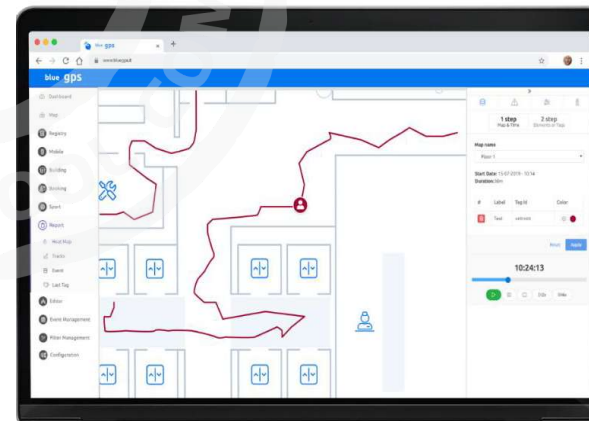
blue gps

blue gps

Dashboard

Map

Registry

Mobile

Building

Booking

Event

Report

Heat Map

Tracks

Event

Last Tag

Editor

Event Management

Filter Management

Configuration

1 step
Map & Time

2 step
Elements & Tags

Map codes

Floor 1

Start Date: 15-07-2019 - 10:14
Duration: 5bn

| # | Label | Tag Id | Color |
|---|---|---|---|
| | Test | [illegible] | |

Reset

Apply

10:24:13